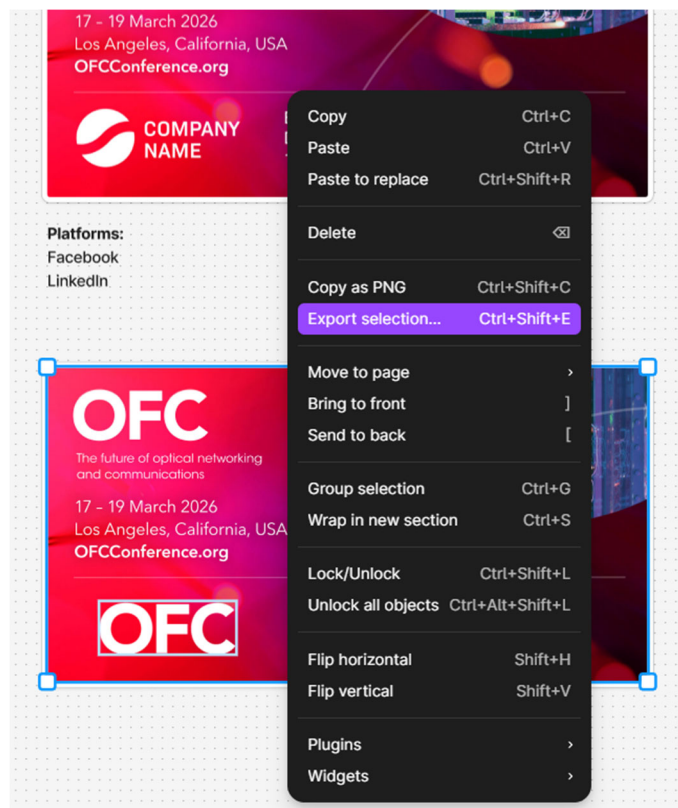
17 - 19 March 2026
Los Angeles, California, USA
OFCConference.org

COMPANY NAME

Platforms:
Facebook
LinkedIn

OFC
The future of optical networking and communications

17 - 19 March 2026
Los Angeles, California, USA
OFCConference.org

OFC

Copy Ctrl+C
Paste Ctrl+V
Paste to replace Ctrl+Shift+R

Delete ⌫

Copy as PNG Ctrl+Shift+C
Export selection... Ctrl+Shift+E

Move to page ›
Bring to front ]
Send to back [

Group selection Ctrl+G
Wrap in new section Ctrl+S

Lock/Unlock Ctrl+Shift+L
Unlock all objects Ctrl+Alt+Shift+L

Flip horizontal Shift+H
Flip vertical Shift+V

Plugins ›
Widgets ›